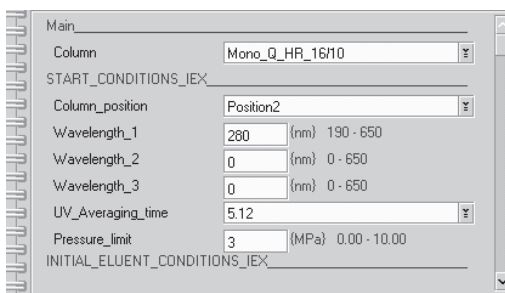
Main

Column Mono_Q_HR_16/10

START_CONDITIONS_IEX

Column_position Position2

Wavelength_1 280 {nm} 190 - 650

Wavelength_2 0 {nm} 0 - 650

Wavelength_3 0 {nm} 0 - 650

UV_Averaging_time 5.12

Pressure_limit 3 {MPa} 0.00 - 10.00

INITIAL_ELUENT_CONDITIONS_IEX